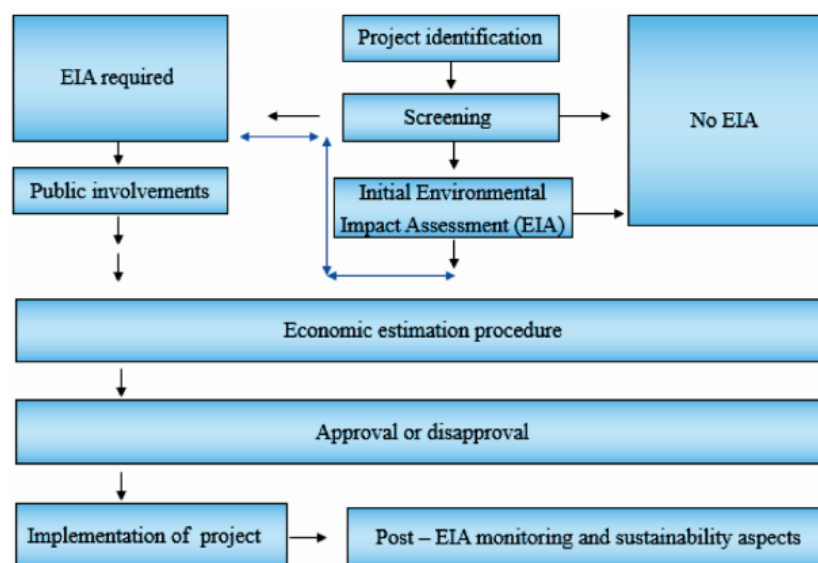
Project identification

EIA required

Screening

No EIA

Public involvements

Initial Environmental Impact Assessment (EIA)

Economic estimation procedure

Approval or disapproval

Implementation of project

Post – EIA monitoring and sustainability aspects